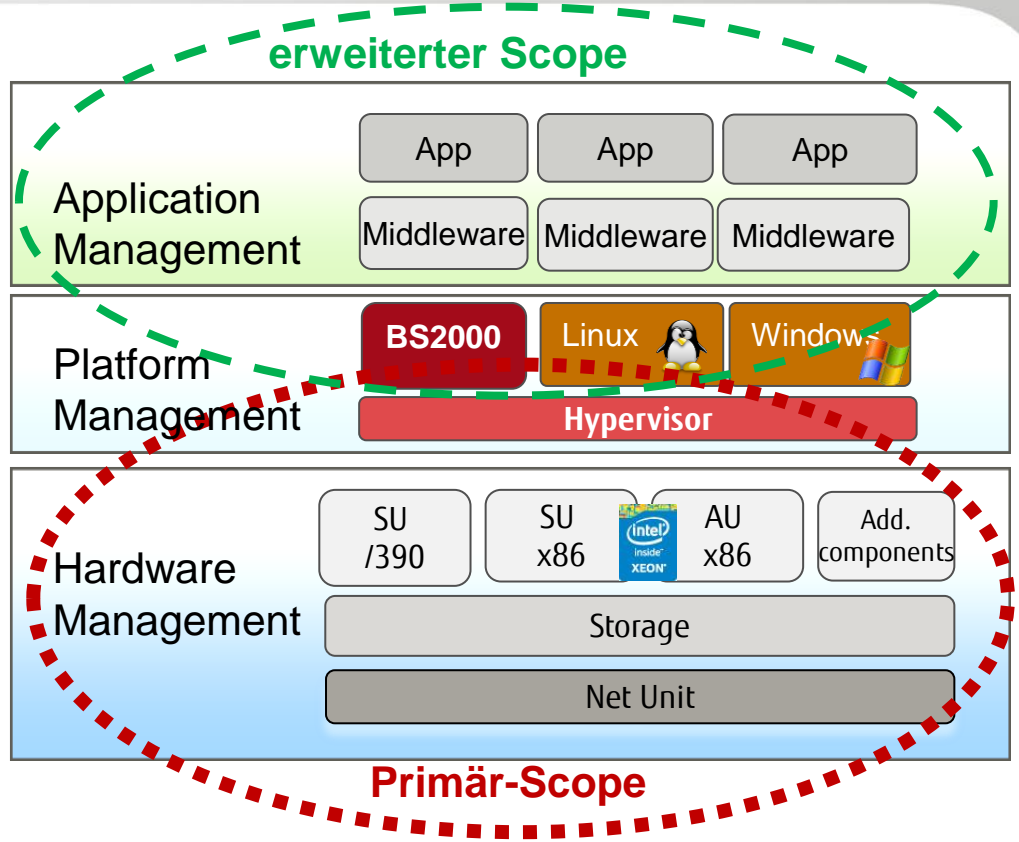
erweiterter Scope

Application Management

App

App

App

Middleware

Middleware

Middleware

Platform Management

BS2000

Linux

Window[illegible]

Hypervisor

Hardware Management

SU /390

SU x86

intel inside XEON

AU x86

Add. components

Storage

Net Unit

Primär-Scope